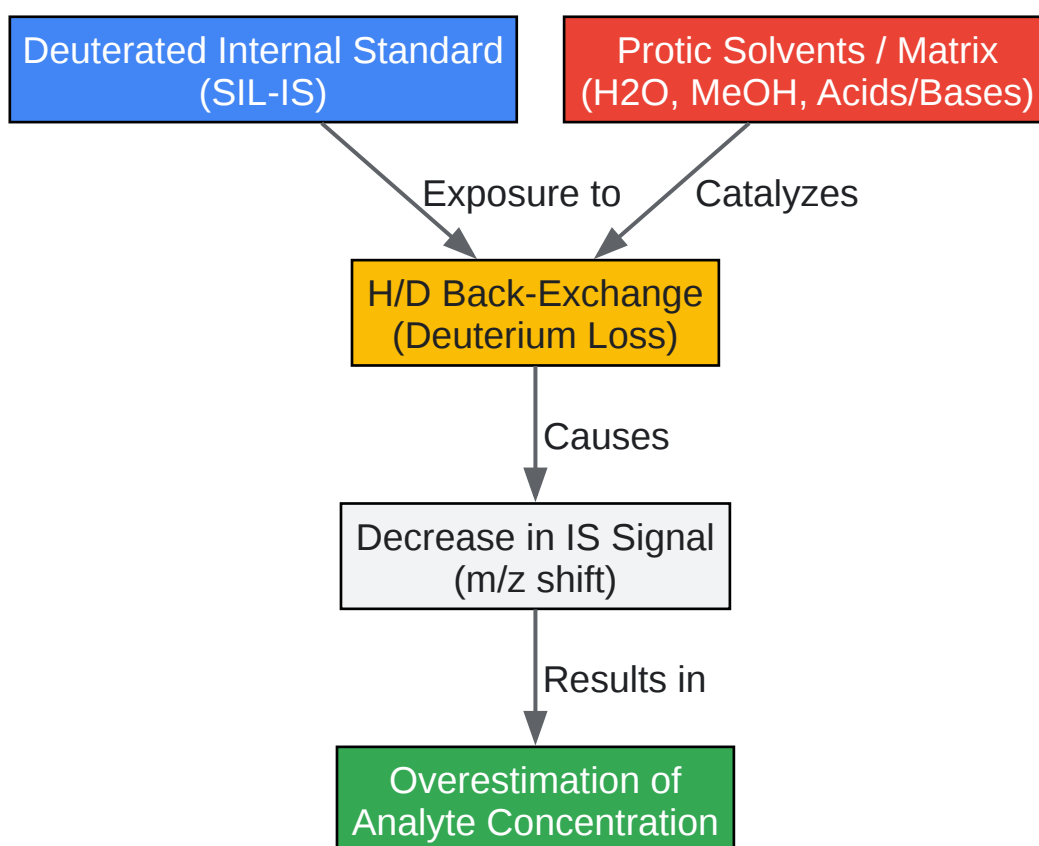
Deuterated Internal Standard (SIL-IS)

Protic Solvents / Matrix (H2O, MeOH, Acids/Bases)

Exposure to

Catalyzes

H/D Back-Exchange (Deuterium Loss)

Causes

Decrease in IS Signal (m/z shift)

Results in

Overestimation of Analyte Concentration